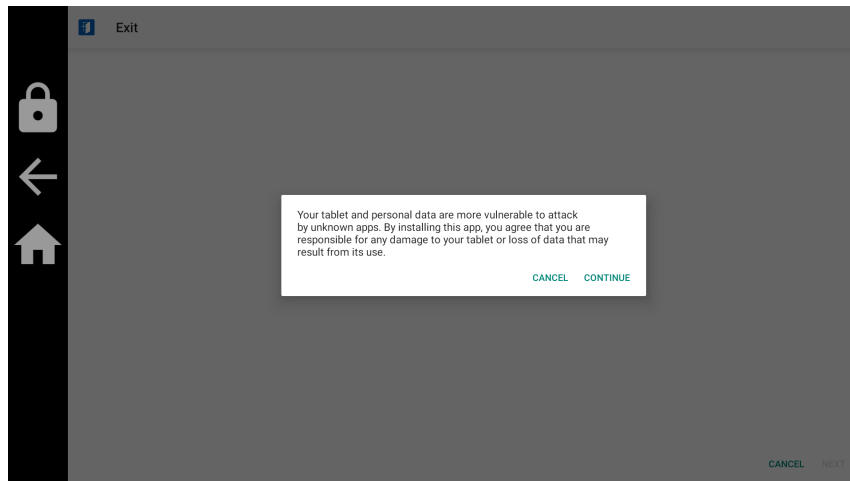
Exit

Your tablet and personal data are more vulnerable to attack by unknown apps. By installing this app, you agree that you are responsible for any damage to your tablet or loss of data that may result from its use.

CANCEL CONTINUE

CANCEL NEXT